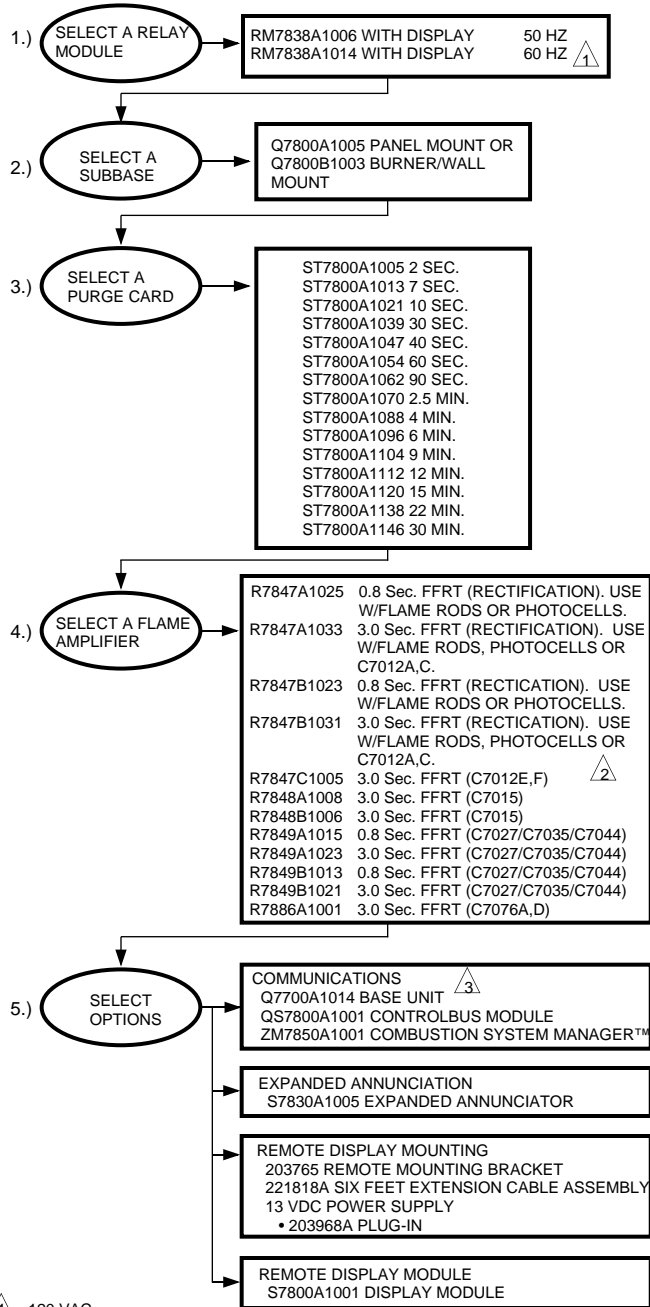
1.) SELECT A RELAY MODULE

RM7838A1006 WITH DISPLAY 50 HZ
RM7838A1014 WITH DISPLAY 60 HZ 1

2.) SELECT A SUBBASE

Q7800A1005 PANEL MOUNT OR Q7800B1003 BURNER/WALL MOUNT

3.) SELECT A PURGE CARD

ST7800A1005 2 SEC.
ST7800A1013 7 SEC.
ST7800A1021 10 SEC.
ST7800A1039 30 SEC.
ST7800A1047 40 SEC.
ST7800A1054 60 SEC.
ST7800A1062 90 SEC.
ST7800A1070 2.5 MIN.
ST7800A1088 4 MIN.
ST7800A1096 6 MIN.
ST7800A1104 9 MIN.
ST7800A1112 12 MIN.
ST7800A1120 15 MIN.
ST7800A1138 22 MIN.
ST7800A1146 30 MIN.

4.) SELECT A FLAME AMPLIFIER

R7847A1025 0.8 Sec. FFRT (RECTIFICATION). USE W/FLAME RODS OR PHOTOCELLS.
R7847A1033 3.0 Sec. FFRT (RECTIFICATION). USE W/FLAME RODS, PHOTOCELLS OR C7012A,C.
R7847B1023 0.8 Sec. FFRT (RECTICATION). USE W/FLAME RODS OR PHOTOCELLS.
R7847B1031 3.0 Sec. FFRT (RECTICATION). USE W/FLAME RODS, PHOTOCELLS OR C7012A,C.
R7847C1005 3.0 Sec. FFRT (C7012E,F) 2
R7848A1008 3.0 Sec. FFRT (C7015)
R7848B1006 3.0 Sec. FFRT (C7015)
R7849A1015 0.8 Sec. FFRT (C7027/C7035/C7044)
R7849A1023 3.0 Sec. FFRT (C7027/C7035/C7044)
R7849B1013 0.8 Sec. FFRT (C7027/C7035/C7044)
R7849B1021 3.0 Sec. FFRT (C7027/C7035/C7044)
R7886A1001 3.0 Sec. FFRT (C7076A,D)

5.) SELECT OPTIONS

COMMUNICATIONS 3
Q7700A1014 BASE UNIT
QS7800A1001 CONTROLBUS MODULE
ZM7850A1001 COMBUSTION SYSTEM MANAGER™

EXPANDED ANNUNCIATION
S7830A1005 EXPANDED ANNUNCIATOR

REMOTE DISPLAY MOUNTING
203765 REMOTE MOUNTING BRACKET
221818A SIX FEET EXTENSION CABLE ASSEMBLY
13 VDC POWER SUPPLY
• 203968A PLUG-IN

REMOTE DISPLAY MODULE
S7800A1001 DISPLAY MODULE

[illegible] 120 VAC